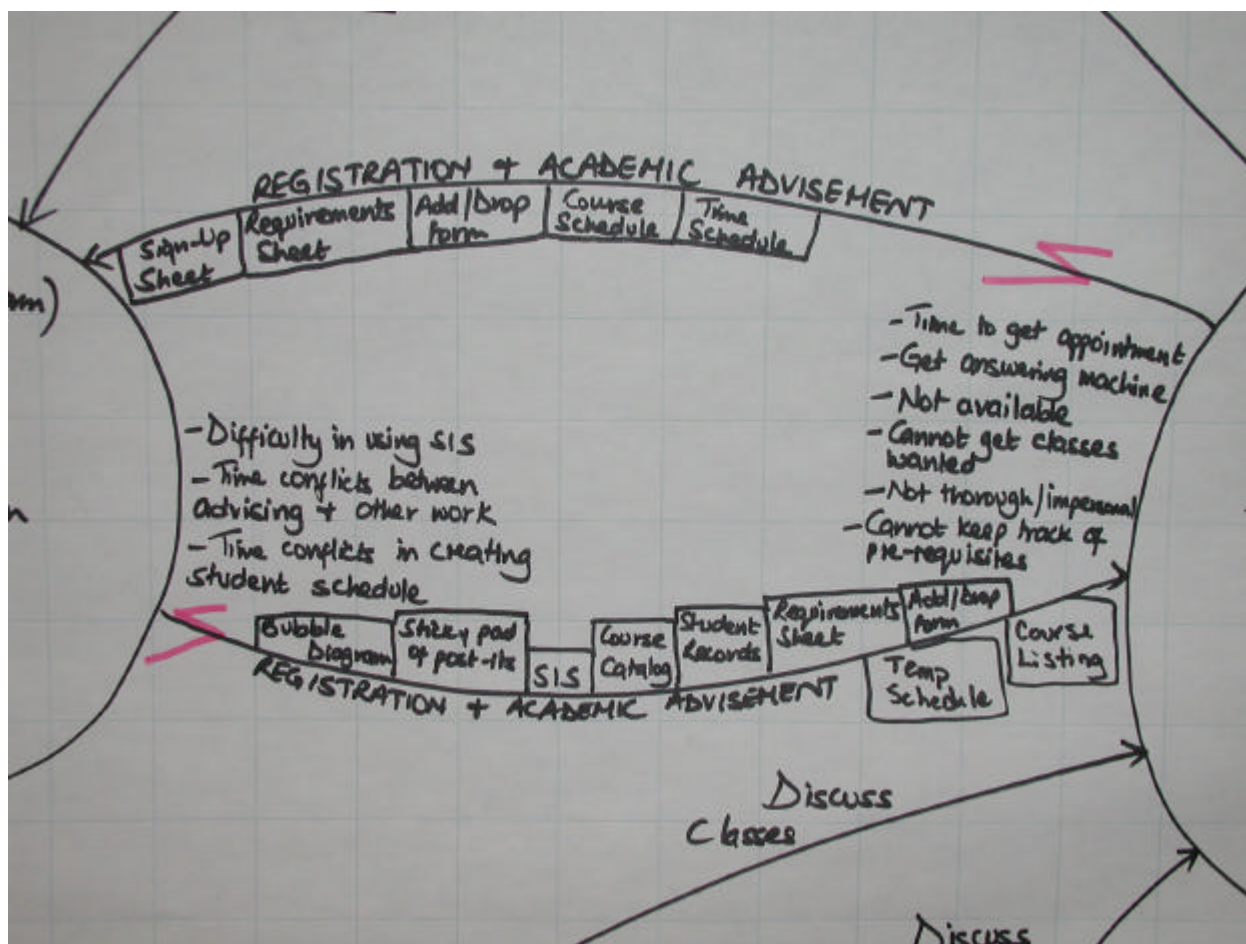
REGISTRATION + ACADEMIC ADVISEMENT

Sign-Up Sheet
Requirements Sheet
Add/Drop Form
Course Schedule
Time Schedule

am)

n

- Time to get appointment
- Get answering machine
- Not available
- Cannot get classes wanted
- Not thorough/impersonal
- Cannot keep track of pre-requisites

- Difficulty in using SIS
- Time conflicts between advising + other work
- Time conflicts in creating student schedule

Bubble Diagram
Sticky pad of post-its
SIS
Course Catalog
Student Records
Requirements Sheet
Add/Drop Form
Temp Schedule
Course Listing

REGISTRATION + ACADEMIC ADVISEMENT

Discuss Classes

Discuss